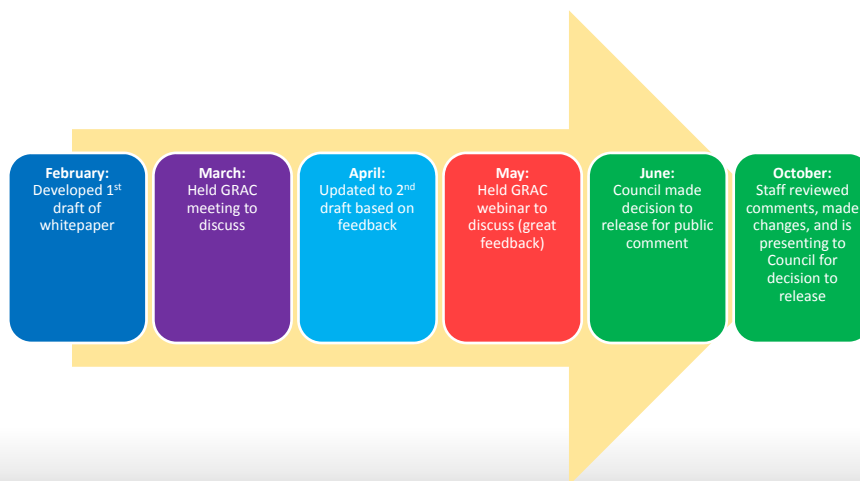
February:
Developed 1$^{st}$ draft of whitepaper

March:
Held GRAC meeting to discuss

April:
Updated to 2$^{nd}$ draft based on feedback

May:
Held GRAC webinar to discuss (great feedback)

June:
Council made decision to release for public comment

October:
Staff reviewed comments, made changes, and is presenting to Council for decision to release